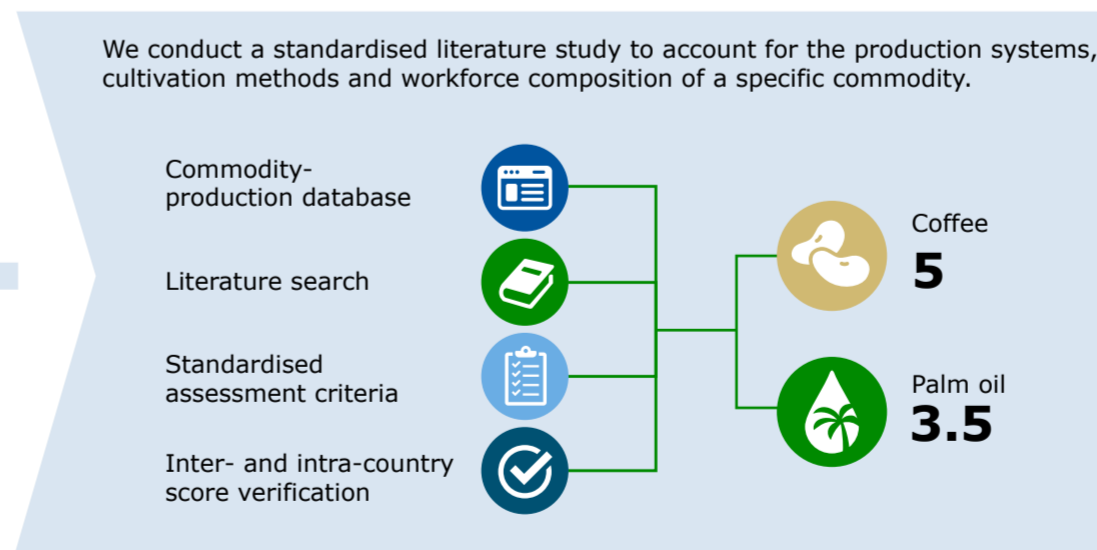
We conduct a standardised literature study to account for the production systems, cultivation methods and workforce composition of a specific commodity.

Commodity-production database

Literature search

Standardised assessment criteria

Inter- and intra-country score verification

Coffee
5

Palm oil
3.5